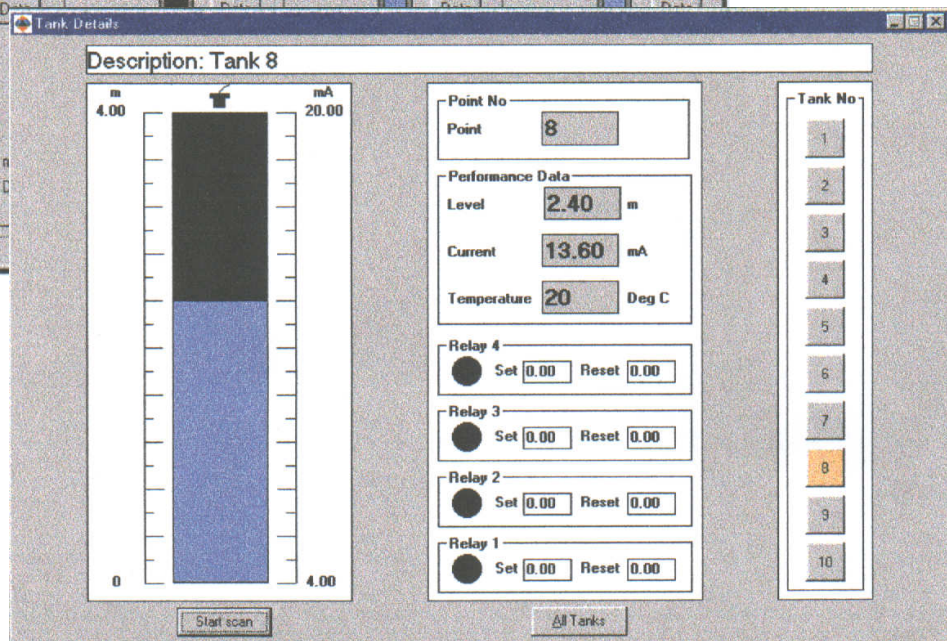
Tank Details

Description: Tank 8

m
4.00

mA
20.00

0

4.00

Start scan

Point No
Point 8

Performance Data
Level 2.40 m
Current 13.60 mA
Temperature 20 Deg C

Relay 4
Set 0.00 Reset 0.00

Relay 3
Set 0.00 Reset 0.00

Relay 2
Set 0.00 Reset 0.00

Relay 1
Set 0.00 Reset 0.00

All Tanks

Tank No
1
2
3
4
5
6
7
8
9
10